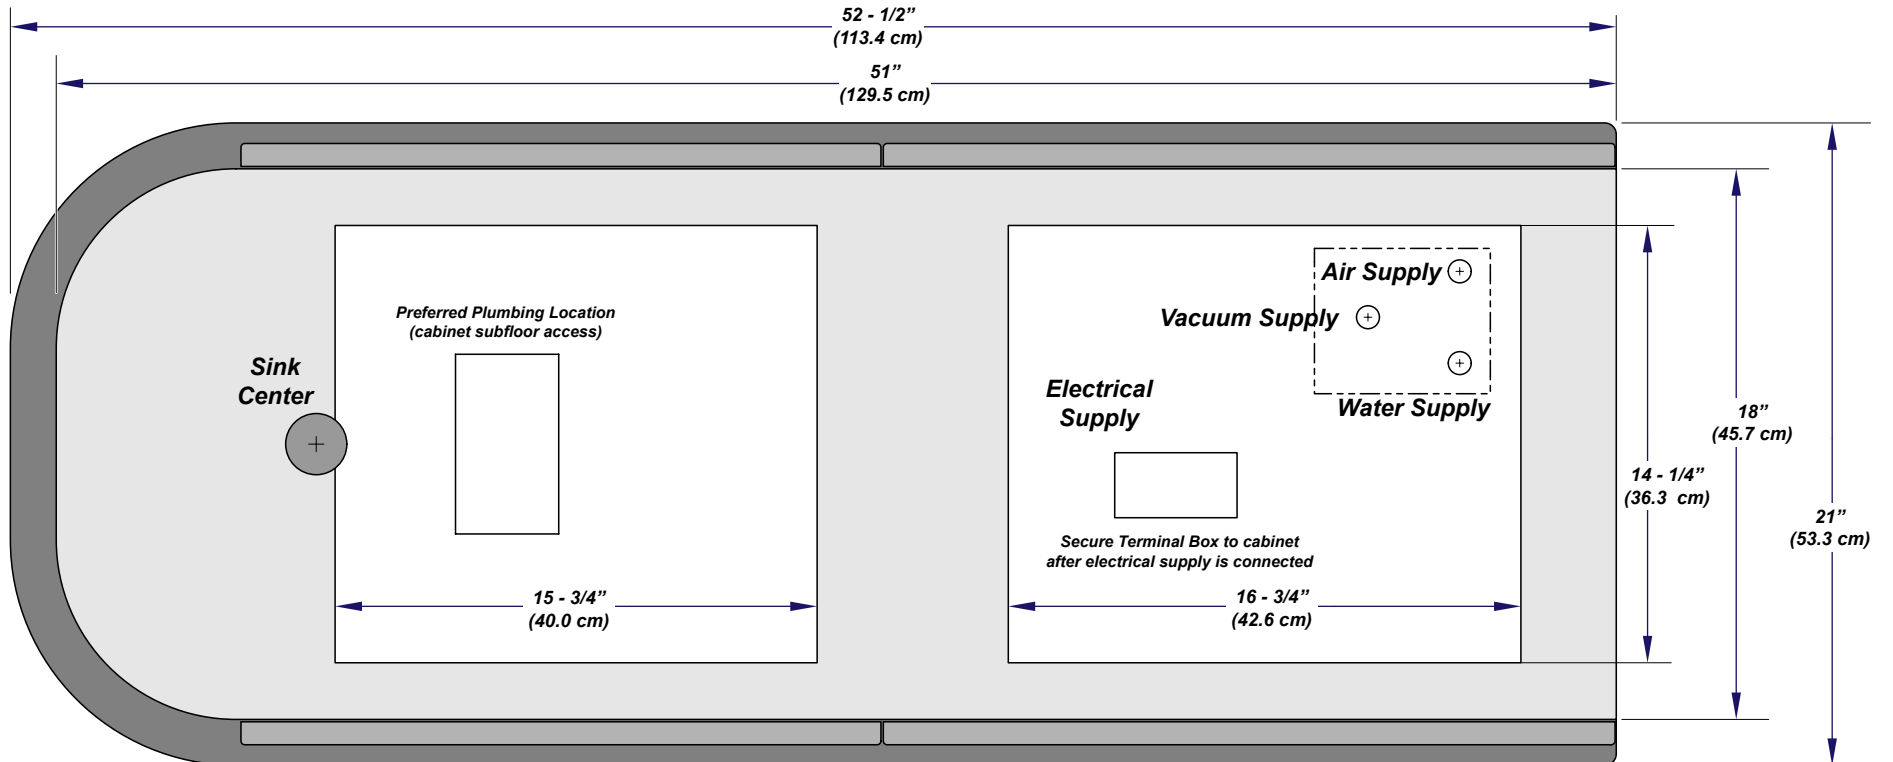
52 - 1/2"
(113.4 cm)

51"
(129.5 cm)

Sink Center

Preferred Plumbing Location
(cabinet subfloor access)

Air Supply

Vacuum Supply

Electrical Supply

Water Supply

Secure Terminal Box to cabinet after electrical supply is connected

15 - 3/4"
(40.0 cm)

16 - 3/4"
(42.6 cm)

14 - 1/4"
(36.3 cm)

18"
(45.7 cm)

21"
(53.3 cm)